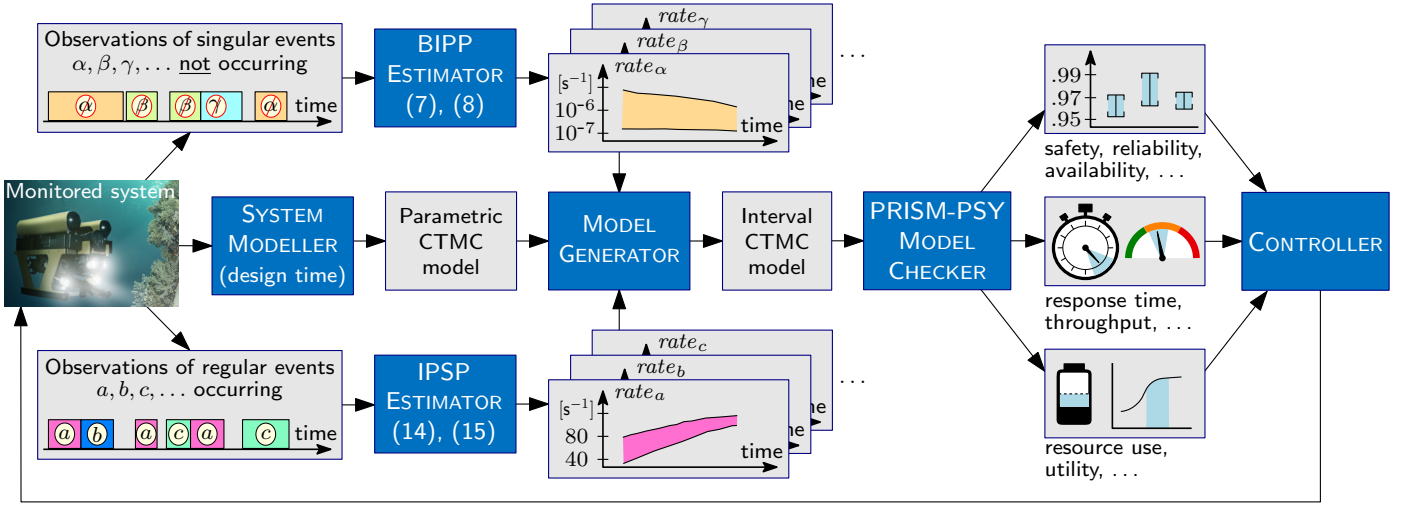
Observations of singular events $\alpha, \beta, \gamma, \ldots$ not occurring

$\alpha$ $\beta$ $\beta$ $\gamma$ $\alpha$ time

BIPP ESTIMATOR (7), (8)

$rate_\gamma$

$rate_\beta$

$rate_\alpha$

[s$^{-1}$]

$10^{-6}$

$10^{-7}$

time

me

me

. . .

.99

.97

.95

safety, reliability, availability, . . .

Monitored system

SYSTEM MODELLER (design time)

Parametric CTMC model

MODEL GENERATOR

Interval CTMC model

PRISM-PSY MODEL CHECKER

response time, throughput, . . .

CONTROLLER

Observations of regular events $a, b, c, \ldots$ occurring

$a$ $b$ $a$ $c$ $a$ $c$ time

IPSP ESTIMATOR (14), (15)

$rate_c$

$rate_b$

$rate_a$

[s$^{-1}$]

80

40

time

me

me

. . .

resource use, utility, . . .